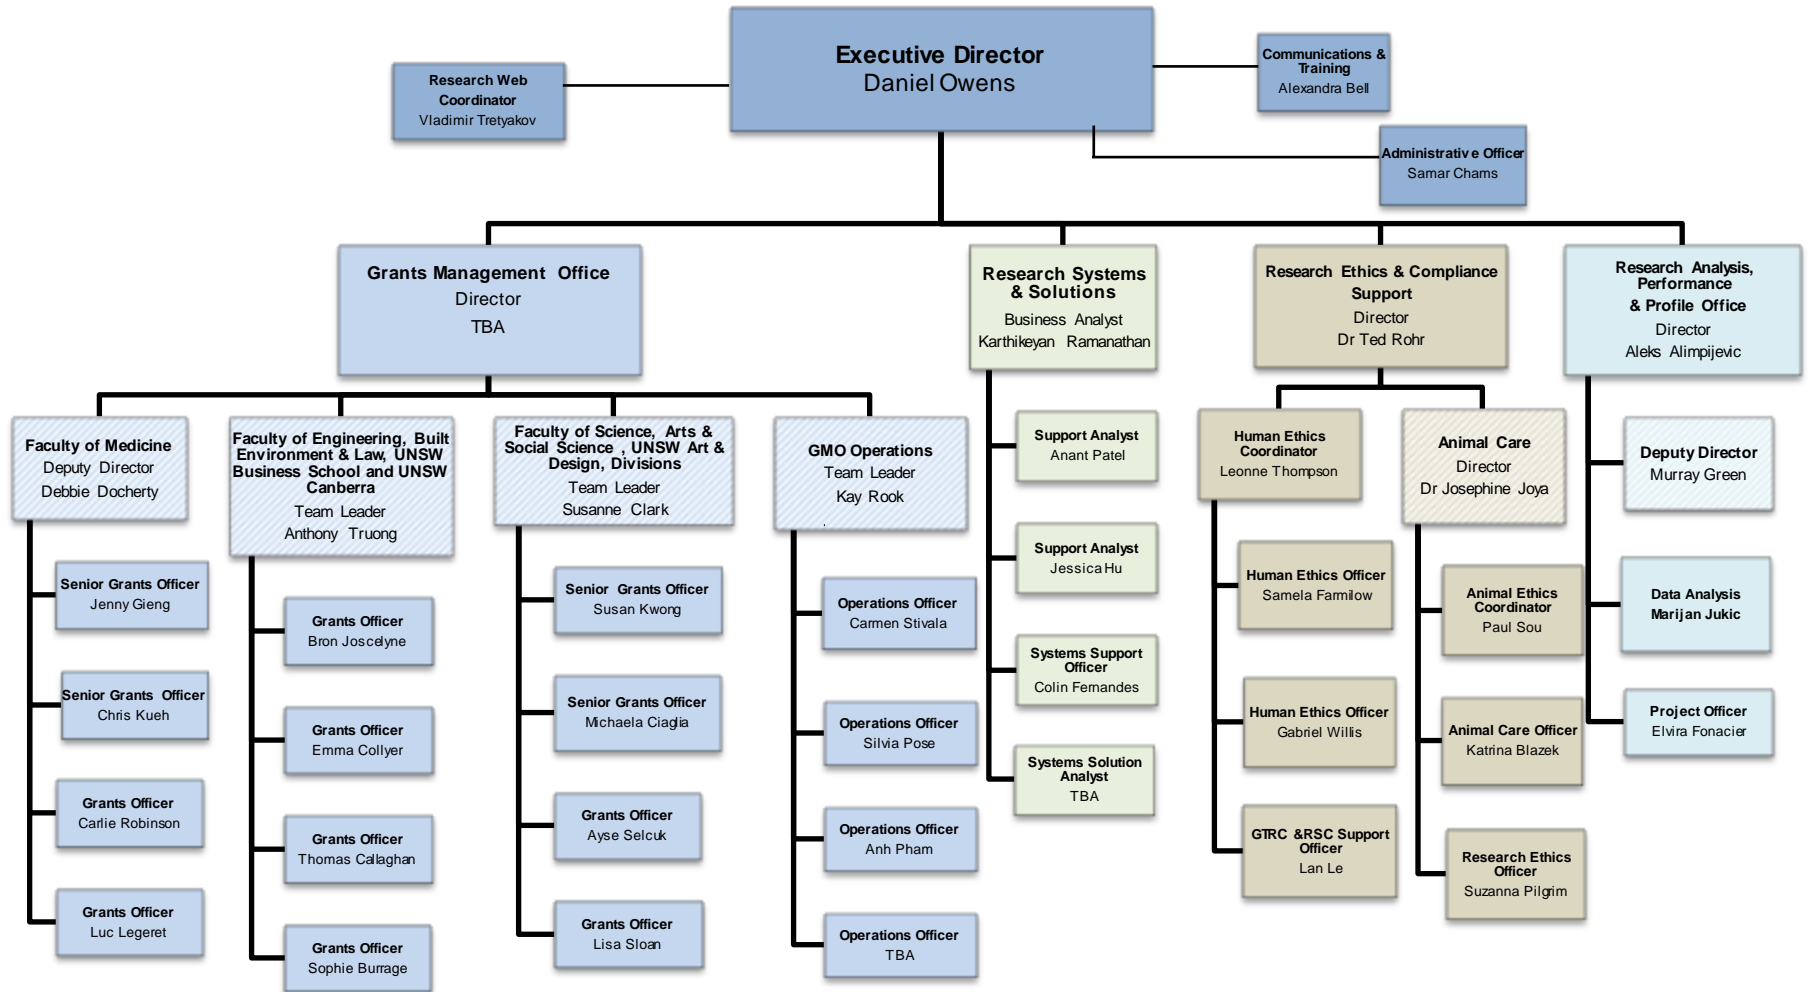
Executive Director
Daniel Owens

Research Web Coordinator
Vladimir Tretyakov

Communications & Training
Alexandra Bell

Administrative Officer
Samar Chams

Grants Management Office
Director
TBA

Research Systems & Solutions
Business Analyst
Karthikeyan Ramanathan

Research Ethics & Compliance Support
Director
Dr Ted Rohr

Research Analysis, Performance & Profile Office
Director
Aleks Alimpijevic

Faculty of Medicine
Deputy Director
Debbie Docherty

Senior Grants Officer
Jenny Gieng

Senior Grants Officer
Chris Kueh

Grants Officer
Carlie Robinson

Grants Officer
Luc Legeret

Faculty of Engineering, Built Environment & Law, UNSW Business School and UNSW Canberra
Team Leader
Anthony Truong

Grants Officer
Bron Joscelyne

Grants Officer
Emma Collyer

Grants Officer
Thomas Callaghan

Grants Officer
Sophie Burrage

Faculty of Science, Arts & Social Science , UNSW Art & Design, Divisions
Team Leader
Susanne Clark

Senior Grants Officer
Susan Kwong

Senior Grants Officer
Michaela Ciaglia

Grants Officer
Ayse Selcuk

Grants Officer
Lisa Sloan

GMO Operations
Team Leader
Kay Rook

Operations Officer
Carmen Stivala

Operations Officer
Silvia Pose

Operations Officer
Anh Pham

Operations Officer
TBA

Support Analyst
Anant Patel

Support Analyst
Jessica Hu

Systems Support Officer
Colin Fernandes

Systems Solution Analyst
TBA

Human Ethics Coordinator
Leonne Thompson

Human Ethics Officer
Samela Farnilow

Human Ethics Officer
Gabriel Willis

GTRC &RSC Support Officer
Lan Le

Animal Care
Director
Dr Josephine Joya

Animal Ethics Coordinator
Paul Sou

Animal Care Officer
Katrina Blazek

Research Ethics Officer
Suzanna Pilgrim

Deputy Director
Murray Green

Data Analysis
Marijan Jukic

Project Officer
Elvira Fonacier